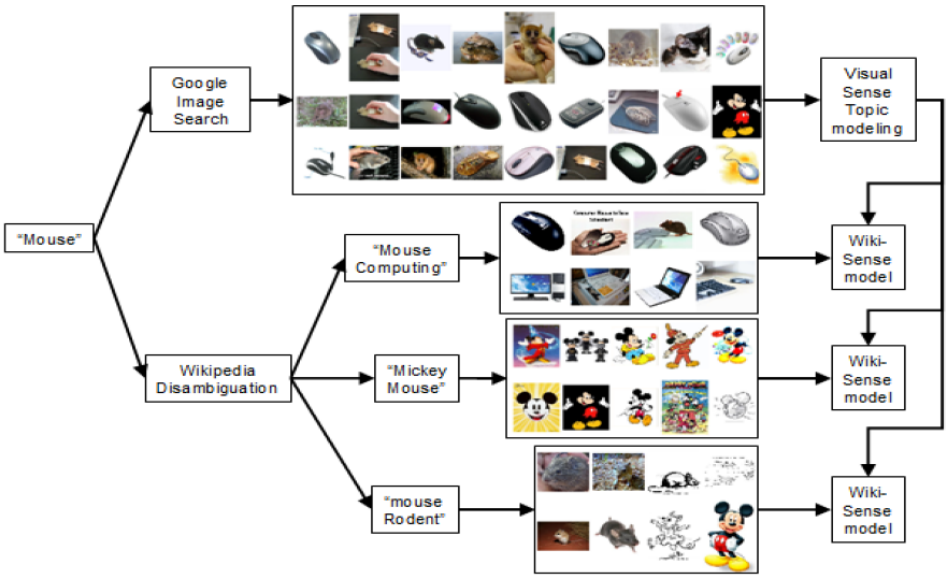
"Mouse"

Google Image Search

Visual Sense Topic modeling

Wikipedia Disambiguation

"Mouse Computing"

Computer Mouse to face timeshare

Wiki-Sense model

"Mickey Mouse"

Wiki-Sense model

"mouse Rodent"

Wiki-Sense model